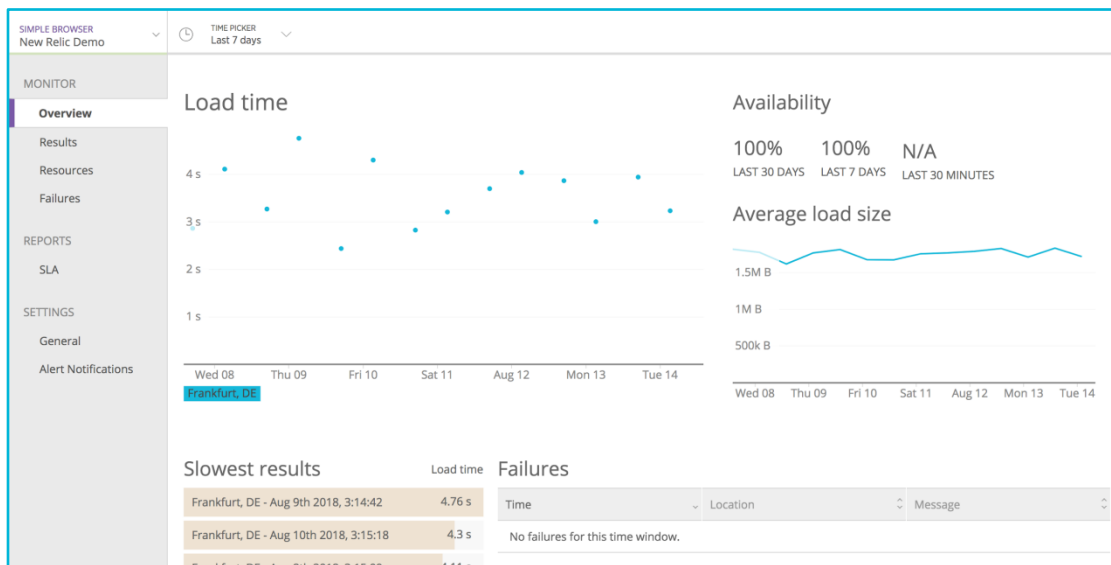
SIMPLE BROWSER
New Relic Demo

TIME PICKER
Last 7 days

MONITOR
Overview
Results
Resources
Failures

REPORTS
SLA

SETTINGS
General
Alert Notifications

Load time

4 s
3 s
2 s
1 s

Wed 08 Thu 09 Fri 10 Sat 11 Aug 12 Mon 13 Tue 14

Frankfurt, DE

Availability

100%
LAST 30 DAYS

100%
LAST 7 DAYS

N/A
LAST 30 MINUTES

Average load size

1.5M B
1M B
500k B

Wed 08 Thu 09 Fri 10 Sat 11 Aug 12 Mon 13 Tue 14

Slowest results

Load time

Frankfurt, DE - Aug 9th 2018, 3:14:42 4.76 s
Frankfurt, DE - Aug 10th 2018, 3:15:18 4.3 s
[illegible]

Failures

| Time | Location | Message |
|---|---|---|
| No failures for this time window. | | |